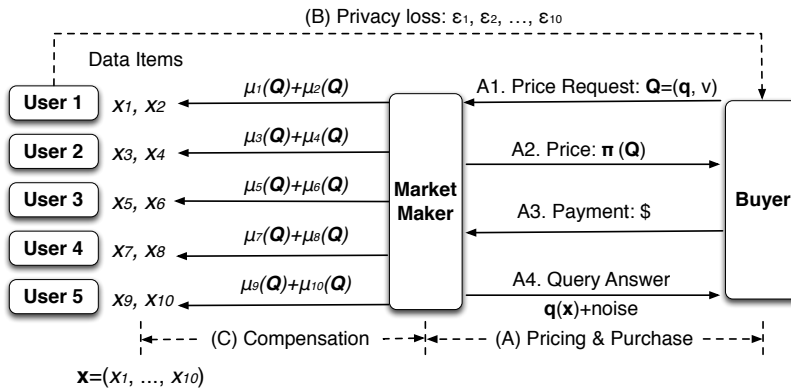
(B) Privacy loss: $\varepsilon_1, \varepsilon_2, \ldots, \varepsilon_{10}$

Data Items

User 1 $x_1, x_2$

User 2 $x_3, x_4$

User 3 $x_5, x_6$

User 4 $x_7, x_8$

User 5 $x_9, x_{10}$

$\mu_1(\boldsymbol{Q})+\mu_2(\boldsymbol{Q})$

$\mu_3(\boldsymbol{Q})+\mu_4(\boldsymbol{Q})$

$\mu_5(\boldsymbol{Q})+\mu_6(\boldsymbol{Q})$

$\mu_7(\boldsymbol{Q})+\mu_8(\boldsymbol{Q})$

$\mu_9(\boldsymbol{Q})+\mu_{10}(\boldsymbol{Q})$

Market Maker

A1. Price Request: $\mathbf{Q}$=($\mathbf{q}$, v)

A2. Price: $\boldsymbol{\pi}$ ($\mathbf{Q}$)

A3. Payment: \$

A4. Query Answer

$\mathbf{q}(\mathbf{x})$+noise

Buyer

(C) Compensation

(A) Pricing & Purchase

$\mathbf{x}=(x_1, \ldots, x_{10})$